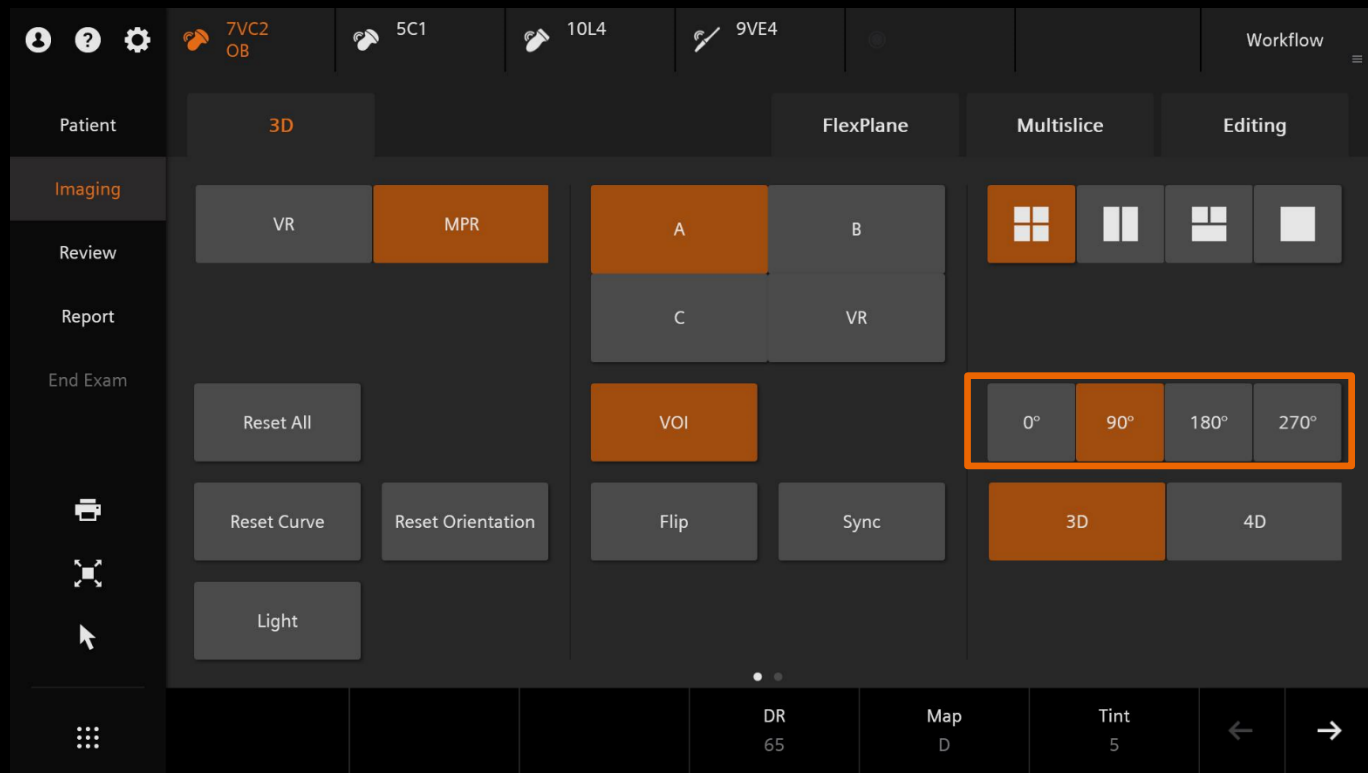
7VC2
OB

5C1

10L4

9VE4

Workflow

Patient

Imaging

Review

Report

End Exam

3D

FlexPlane

Multislice

Editing

VR

MPR

A

B

C

VR

Reset All

VOI

0°

90°

180°

270°

Reset Curve

Reset Orientation

Flip

Sync

3D

4D

Light

DR
65

Map
D

Tint
5